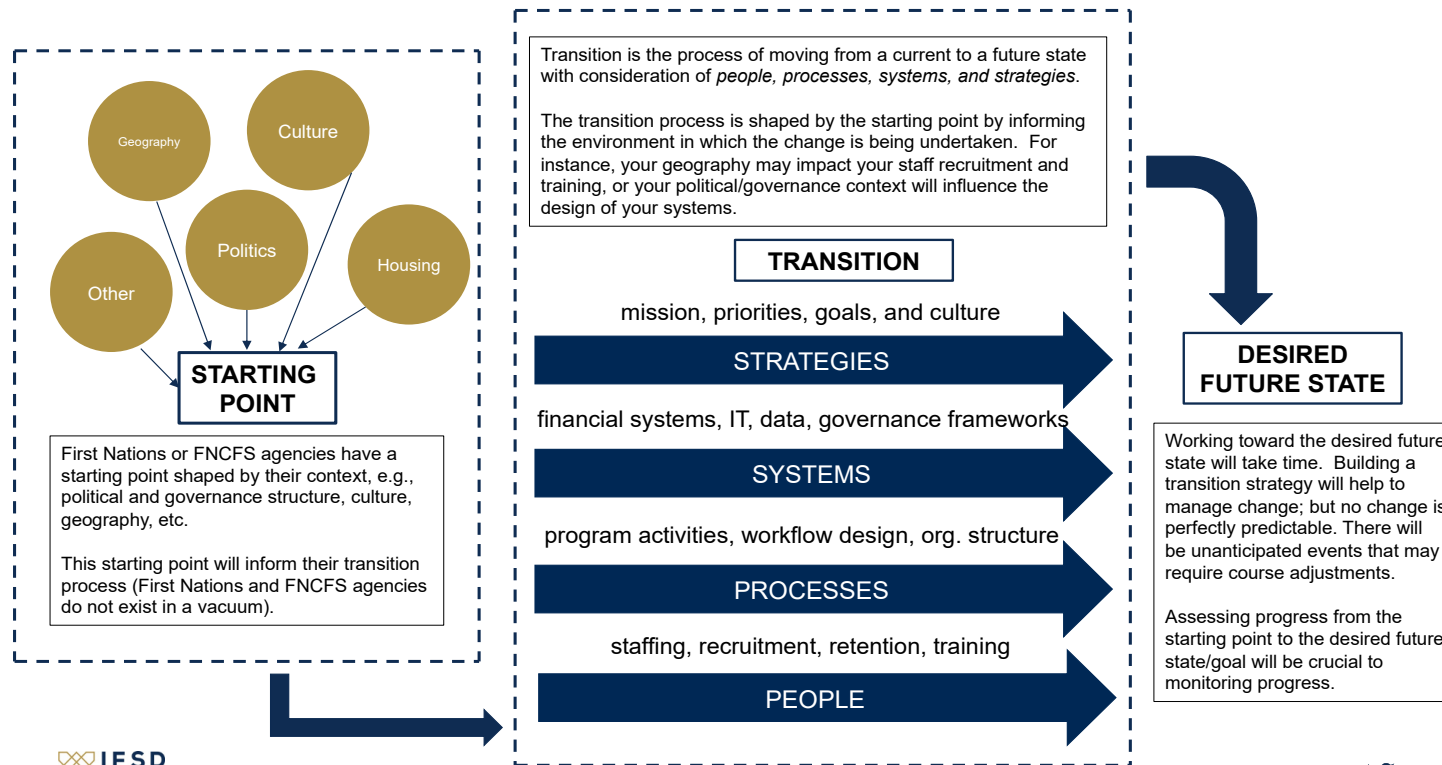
Geography

Culture

Politics

Housing

Other

STARTING POINT

First Nations or FNCFS agencies have a starting point shaped by their context, e.g., political and governance structure, culture, geography, etc.

This starting point will inform their transition process (First Nations and FNCFS agencies do not exist in a vacuum).

Transition is the process of moving from a current to a future state with consideration of *people, processes, systems, and strategies*.

The transition process is shaped by the starting point by informing the environment in which the change is being undertaken. For instance, your geography may impact your staff recruitment and training, or your political/governance context will influence the design of your systems.

TRANSITION

mission, priorities, goals, and culture

STRATEGIES

financial systems, IT, data, governance frameworks

SYSTEMS

program activities, workflow design, org. structure

PROCESSES

staffing, recruitment, retention, training

PEOPLE

DESIRED FUTURE STATE

Working toward the desired future state will take time. Building a transition strategy will help to manage change; but no change is perfectly predictable. There will be unanticipated events that may require course adjustments.

Assessing progress from the starting point to the desired future state/goal will be crucial to monitoring progress.

IFSD